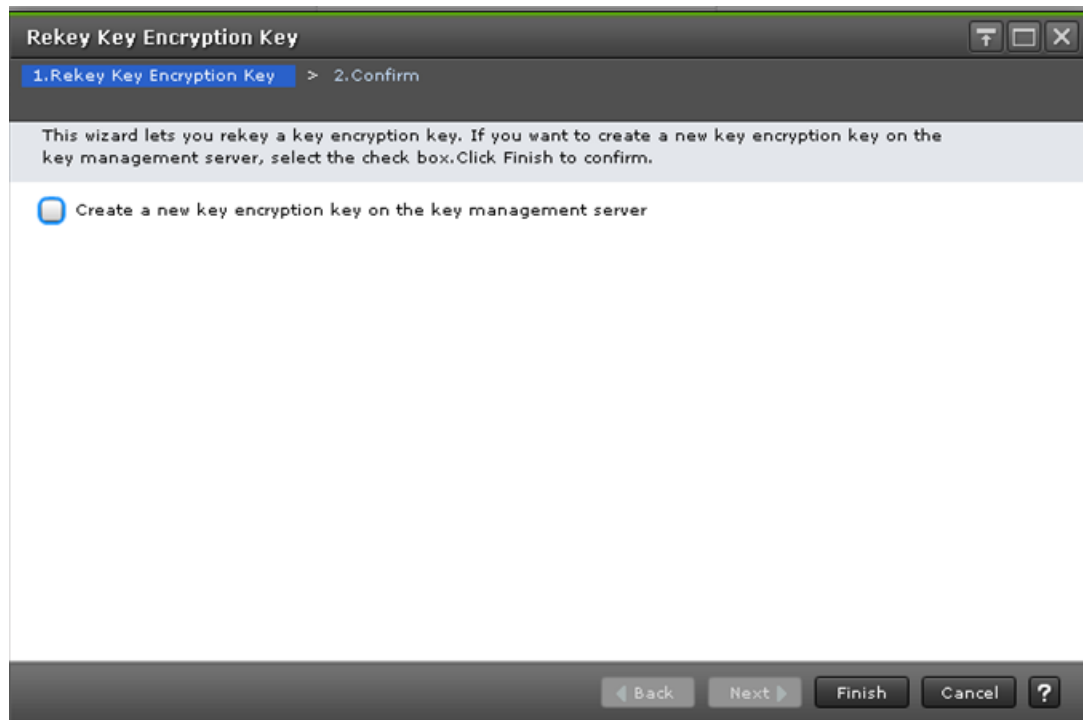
Rekey Key Encryption Key

1.Rekey Key Encryption Key > 2.Confirm

This wizard lets you rekey a key encryption key. If you want to create a new key encryption key on the key management server, select the check box.Click Finish to confirm.

Create a new key encryption key on the key management server

Back Next Finish Cancel ?